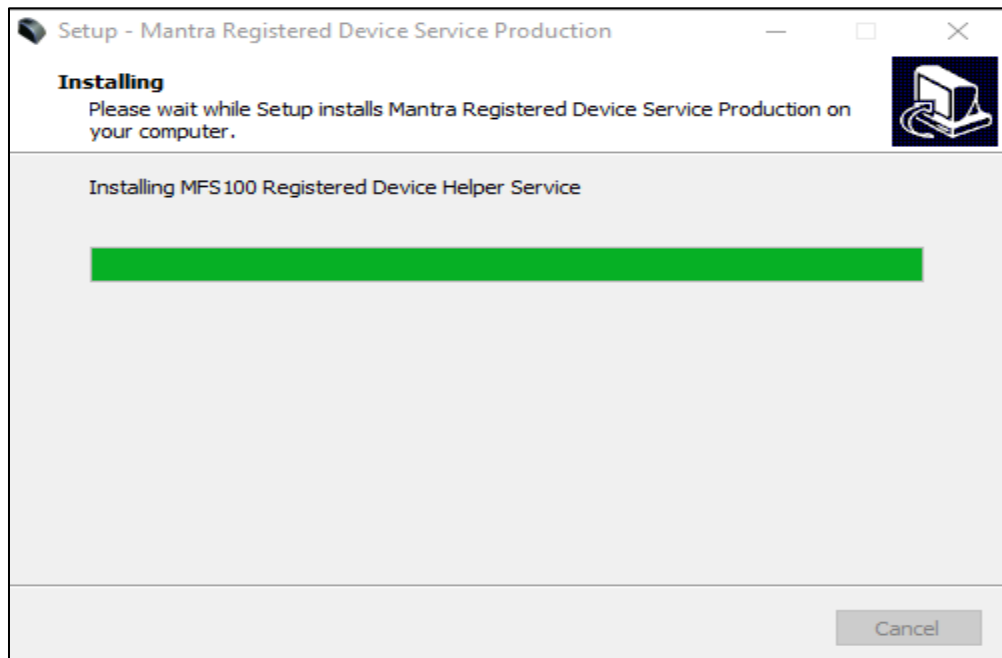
Setup - Mantra Registered Device Service Production

Installing
Please wait while Setup installs Mantra Registered Device Service Production on your computer.

Installing MFS100 Registered Device Helper Service

Cancel